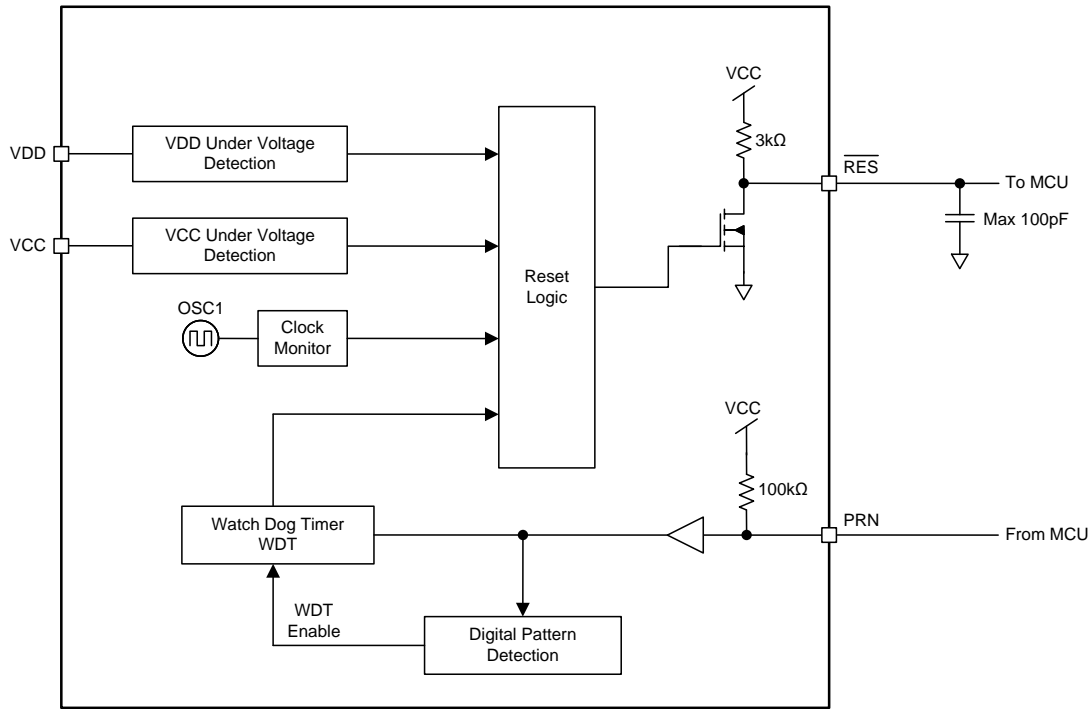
VDD

VDD Under Voltage Detection

VCC

VCC Under Voltage Detection

OSC1

Clock Monitor

Reset Logic

VCC

3kΩ

$\overline{RES}$

To MCU

Max 100pF

VCC

100kΩ

Watch Dog Timer WDT

PRN

From MCU

WDT Enable

Digital Pattern Detection